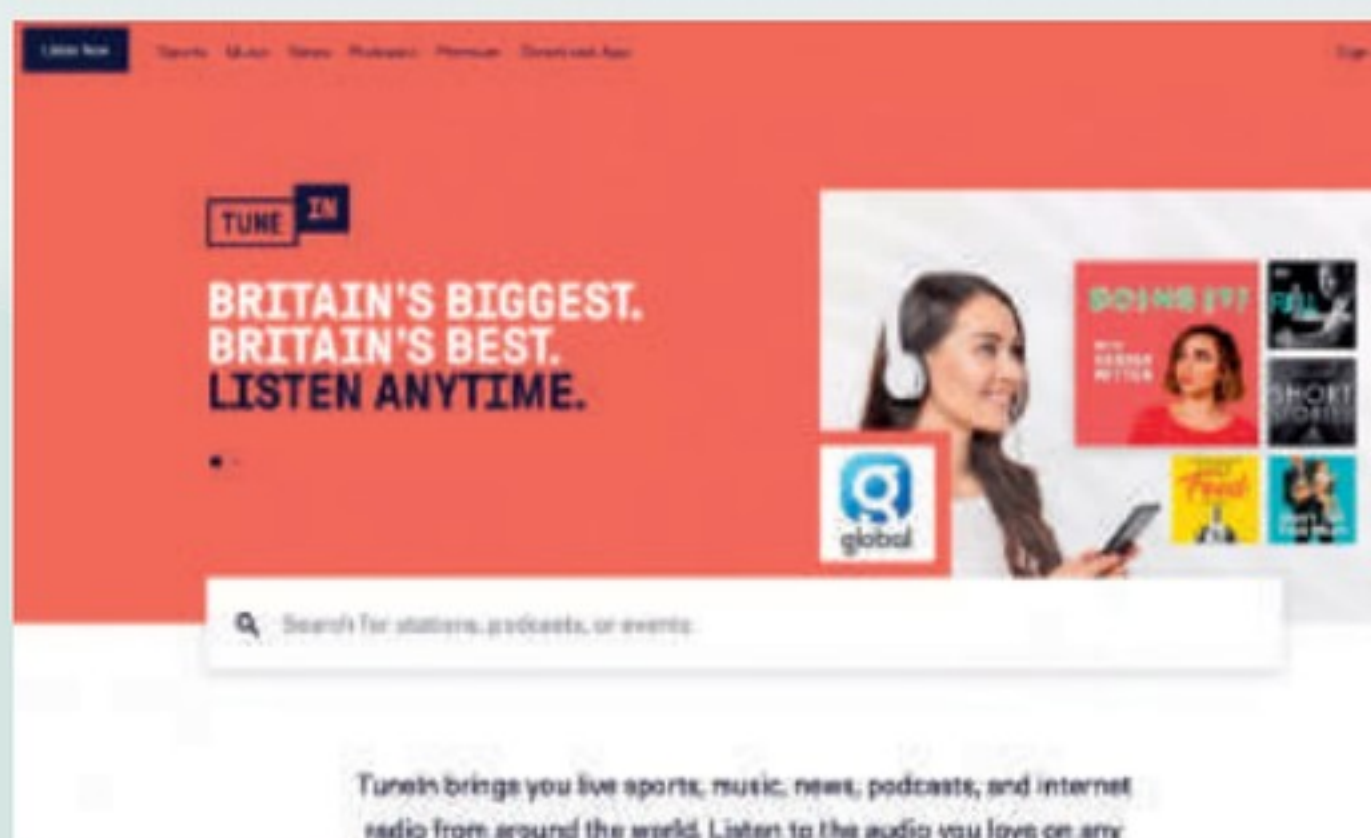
Listen Now Sports Music News Podcasts Premium Download App Sign

TUNE IN

BRITAIN'S BIGGEST.
BRITAIN'S BEST.
LISTEN ANYTIME.

DOING IT?
WITH HANNAH WITTON

FULL

SHORT STORIES

Food

global

Search for stations, podcasts, or events

TuneIn brings you live sports, music, news, podcasts, and internet radio from around the world. Listen to the audio you love on any